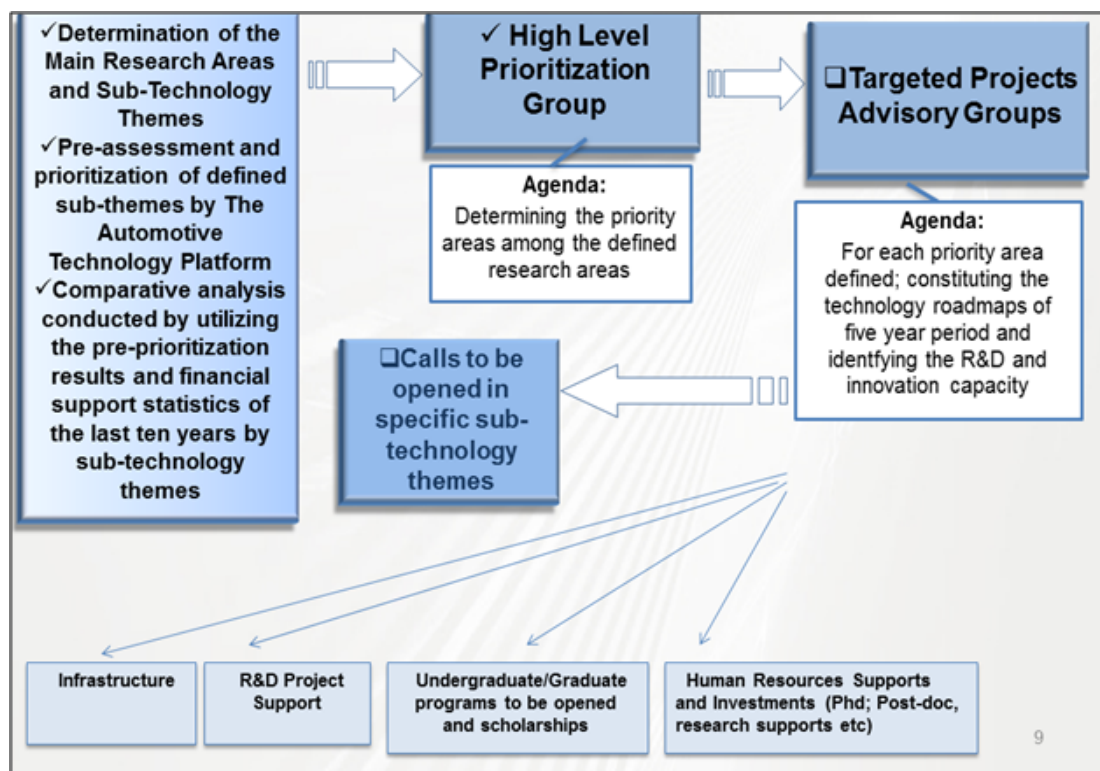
✓Determination of the Main Research Areas and Sub-Technology Themes
✓Pre-assessment and prioritization of defined sub-themes by The Automotive Technology Platform
✓Comparative analysis conducted by utilizing the pre-prioritization results and financial support statistics of the last ten years by sub-technology themes

✓ High Level Prioritization Group

Agenda:
Determining the priority areas among the defined research areas

❑Targeted Projects Advisory Groups

Agenda:
For each priority area defined; constituting the technology roadmaps of five year period and identfying the R&D and innovation capacity

❑Calls to be opened in specific sub-technology themes

Infrastructure

R&D Project Support

Undergraduate/Graduate programs to be opened and scholarships

Human Resources Supports and Investments (Phd; Post-doc, research supports etc)

9